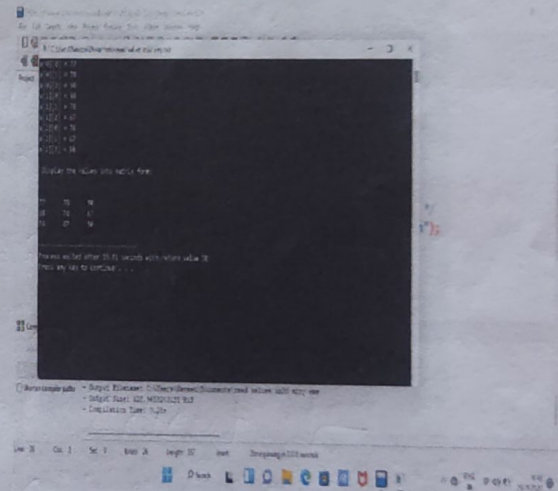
a[0][1] = 77
a[0][2] = 78
a[1][0] = 90
a[1][1] = 60
a[1][2] = 70
a[2][0] = 67
a[2][1] = 56
a[2][2] = 67
a[2][3] = 58

Display the values into matrix form:

77 78 90
60 70 67
56 67 58

Process exited after 35.91 seconds with return value 10
Press any key to continue . . .

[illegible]

- Output Filename: C:\Users\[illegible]\Documents\read values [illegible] matrix.exe
- Output Size: 128.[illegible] KiB
- Compilation Time: 0.23s

Line: 31 Col: 1 Sel: 0 Lines: 31 Length: 357 Insert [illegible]

");